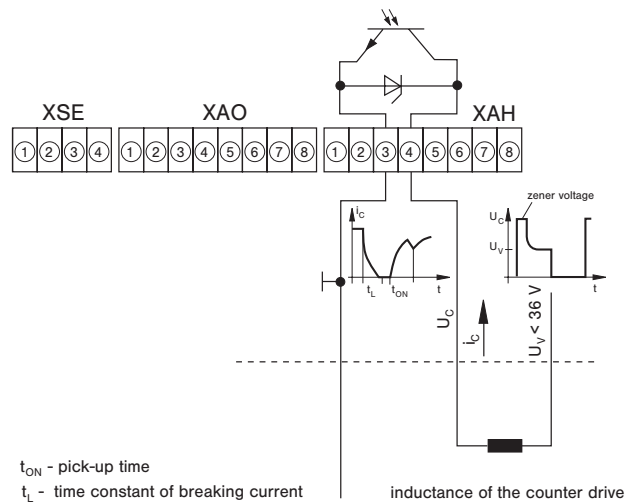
XSE
1 2 3 4

XAO
1 2 3 4 5 6 7 8

XAH
1 2 3 4 5 6 7 8

$i_C$

$t_L$ $t_{ON}$ t

zener voltage

$U_C$

$U_V$

t

$U_C$

$i_C$

$U_V < 36$ V

$t_{ON}$ - pick-up time

$t_L$ - time constant of breaking current

inductance of the counter drive